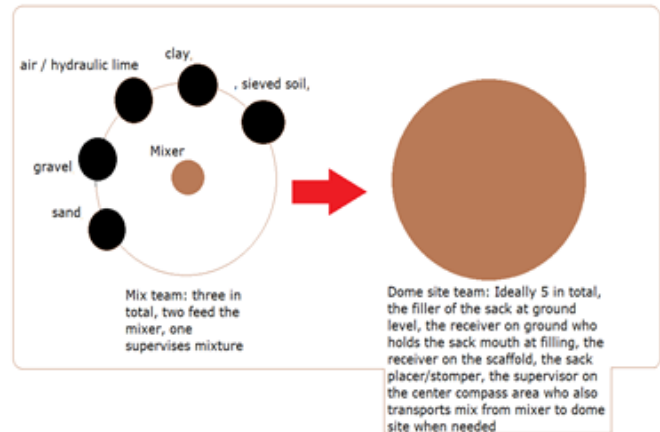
air / hydraulic lime

clay,

, sieved soil,

gravel

Mixer

sand

Mix team: three in total, two feed the mixer, one supervises mixture

Dome site team: Ideally 5 in total, the filler of the sack at ground level, the receiver on ground who holds the sack mouth at filling, the receiver on the scaffold, the sack placer/stomper, the supervisor on the center compass area who also transports mix from mixer to dome site when needed